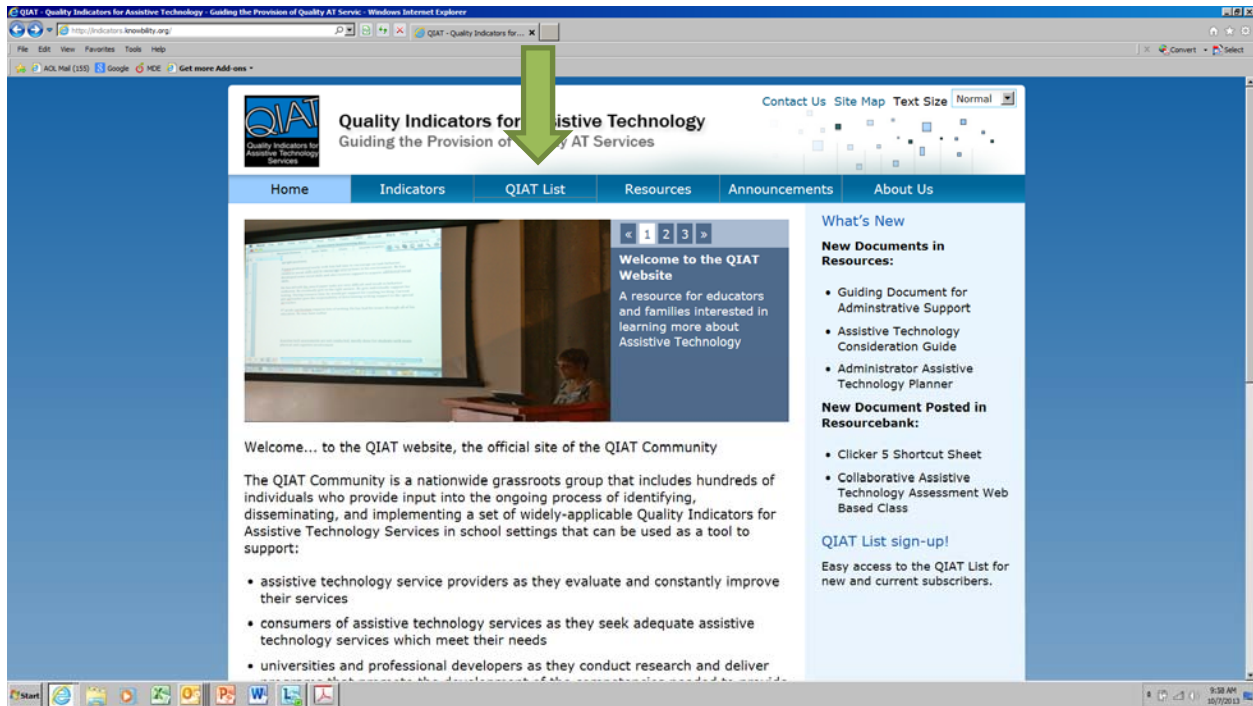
QIAT - Quality Indicators for Assistive Technology - Guiding the Provision of Quality AT Servic - Windows Internet Explorer

http://indicators.knowbility.org/

QIAT - Quality Indicators for...

File Edit View Favorites Tools Help

Convert Select

AOL Mail (155) Google MDE Get more Add-ons

QIAT Quality Indicators for Assistive Technology Services

Quality Indicators for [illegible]ssistive Technology
Guiding the Provision of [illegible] AT Services

Contact Us Site Map Text Size Normal

Home Indicators QIAT List Resources Announcements About Us

« 1 2 3 »

Welcome to the QIAT Website

A resource for educators and families interested in learning more about Assistive Technology

Welcome... to the QIAT website, the official site of the QIAT Community

The QIAT Community is a nationwide grassroots group that includes hundreds of individuals who provide input into the ongoing process of identifying, disseminating, and implementing a set of widely-applicable Quality Indicators for Assistive Technology Services in school settings that can be used as a tool to support:

- assistive technology service providers as they evaluate and constantly improve their services
- consumers of assistive technology services as they seek adequate assistive technology services which meet their needs
- universities and professional developers as they conduct research and deliver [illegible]

What's New

New Documents in Resources:

- Guiding Document for Adminstrative Support
- Assistive Technology Consideration Guide
- Administrator Assistive Technology Planner

New Document Posted in Resourcebank:

- Clicker 5 Shortcut Sheet
- Collaborative Assistive Technology Assessment Web Based Class

QIAT List sign-up!

Easy access to the QIAT List for new and current subscribers.

Start

9:38 AM
10/7/2013